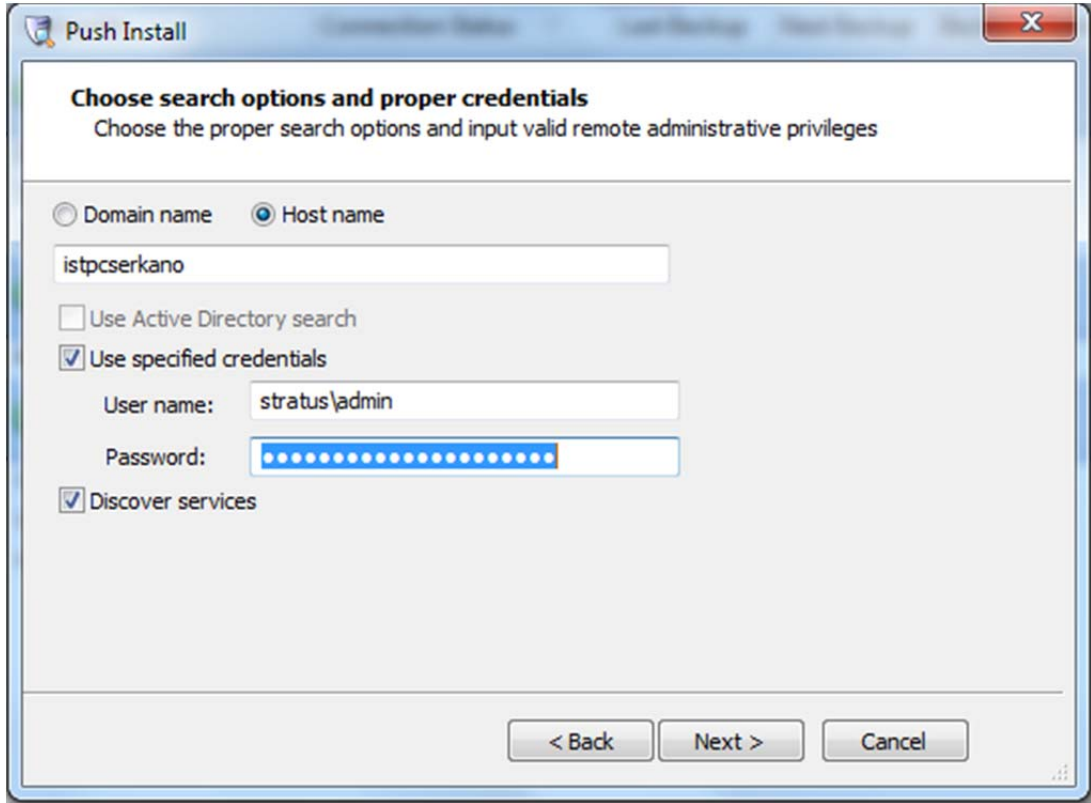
Push Install

Choose search options and proper credentials
Choose the proper search options and input valid remote administrative privileges

Domain name Host name

istpcserkano

Use Active Directory search

Use specified credentials

User name: stratus\admin

Password: ••••••••••••••••••••••

Discover services

< Back Next > Cancel